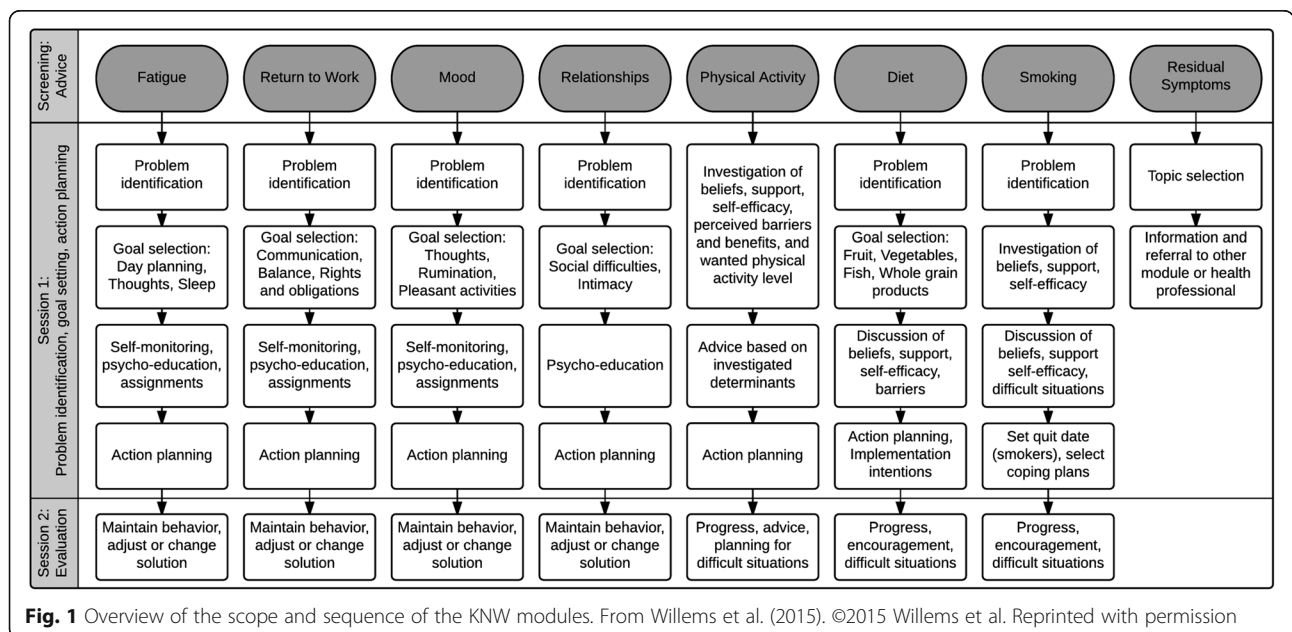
Screening: Advice

Fatigue

Return to Work

Mood

Relationships

Physical Activity

Diet

Smoking

Residual Symptoms

Session 1: Problem identification, goal setting, action planning

Problem identification

Goal selection: Day planning, Thoughts, Sleep

Self-monitoring, psycho-education, assignments

Action planning

Problem identification

Goal selection: Communication, Balance, Rights and obligations

Self-monitoring, psycho-education, assignments

Action planning

Problem identification

Goal selection: Thoughts, Rumination, Pleasant activities

Self-monitoring, psycho-education, assignments

Action planning

Problem identification

Goal selection: Social difficulties, Intimacy

Psycho-education

Action planning

Investigation of beliefs, support, self-efficacy, perceived barriers and benefits, and wanted physical activity level

Advice based on investigated determinants

Action planning

Problem identification

Goal selection: Fruit, Vegetables, Fish, Whole grain products

Discussion of beliefs, support, self-efficacy, barriers

Action planning, Implementation intentions

Problem identification

Investigation of beliefs, support, self-efficacy

Discussion of beliefs, support self-efficacy, difficult situations

Set quit date (smokers), select coping plans

Topic selection

Information and referral to other module or health professional

Session 2: Evaluation

Maintain behavior, adjust or change solution

Maintain behavior, adjust or change solution

Maintain behavior, adjust or change solution

Maintain behavior, adjust or change solution

Progress, advice, planning for difficult situations

Progress, encouragement, difficult situations

Progress, encouragement, difficult situations

**Fig. 1** Overview of the scope and sequence of the KNW modules. From Willems et al. (2015). ©2015 Willems et al. Reprinted with permission